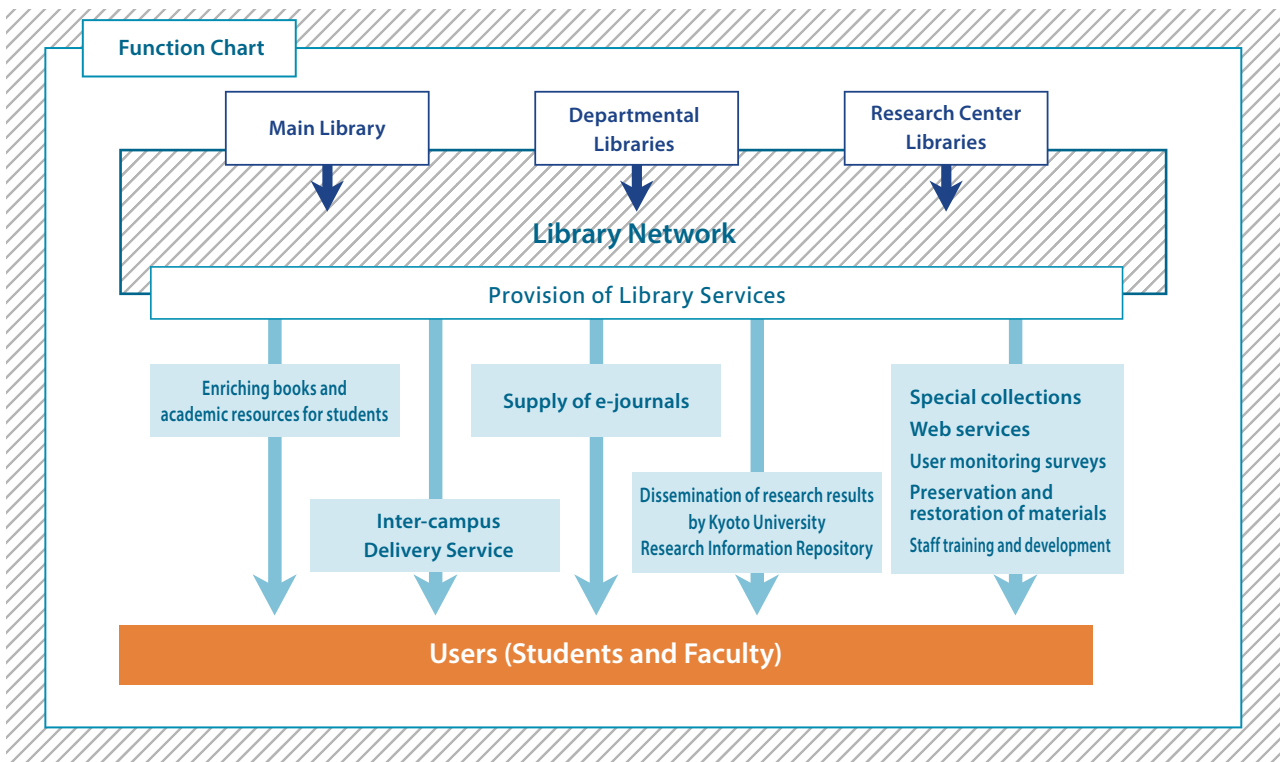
Function Chart

Main Library

Departmental Libraries

Research Center Libraries

Library Network

Provision of Library Services

Enriching books and academic resources for students

Supply of e-journals

Special collections
Web services
User monitoring surveys
Preservation and restoration of materials
Staff training and development

Inter-campus Delivery Service

Dissemination of research results by Kyoto University Research Information Repository

Users (Students and Faculty)